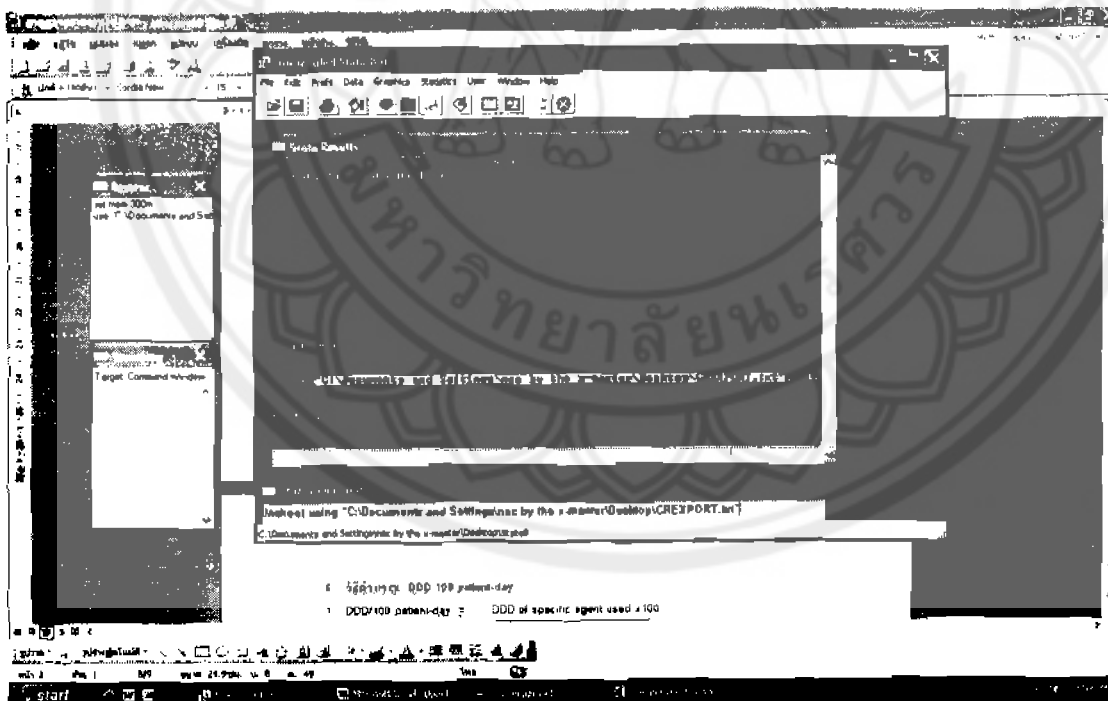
File Edit Prefs Data Graphics Statistics User Window Help

Stata Results

Review
set mem 300m
use "C:\Documents and Sett

Variables
Target: Command window

insheet using "C:\Documents and Settings\nac by the x-master\Desktop\CREXPORT.txt"

C:\Documents and Settings\nac by the x-master\Desktop\stata

วิธีคำนวณ DDD 100 patient-day

DDD/100 patient-day = DDD of specific agent used x 100

start